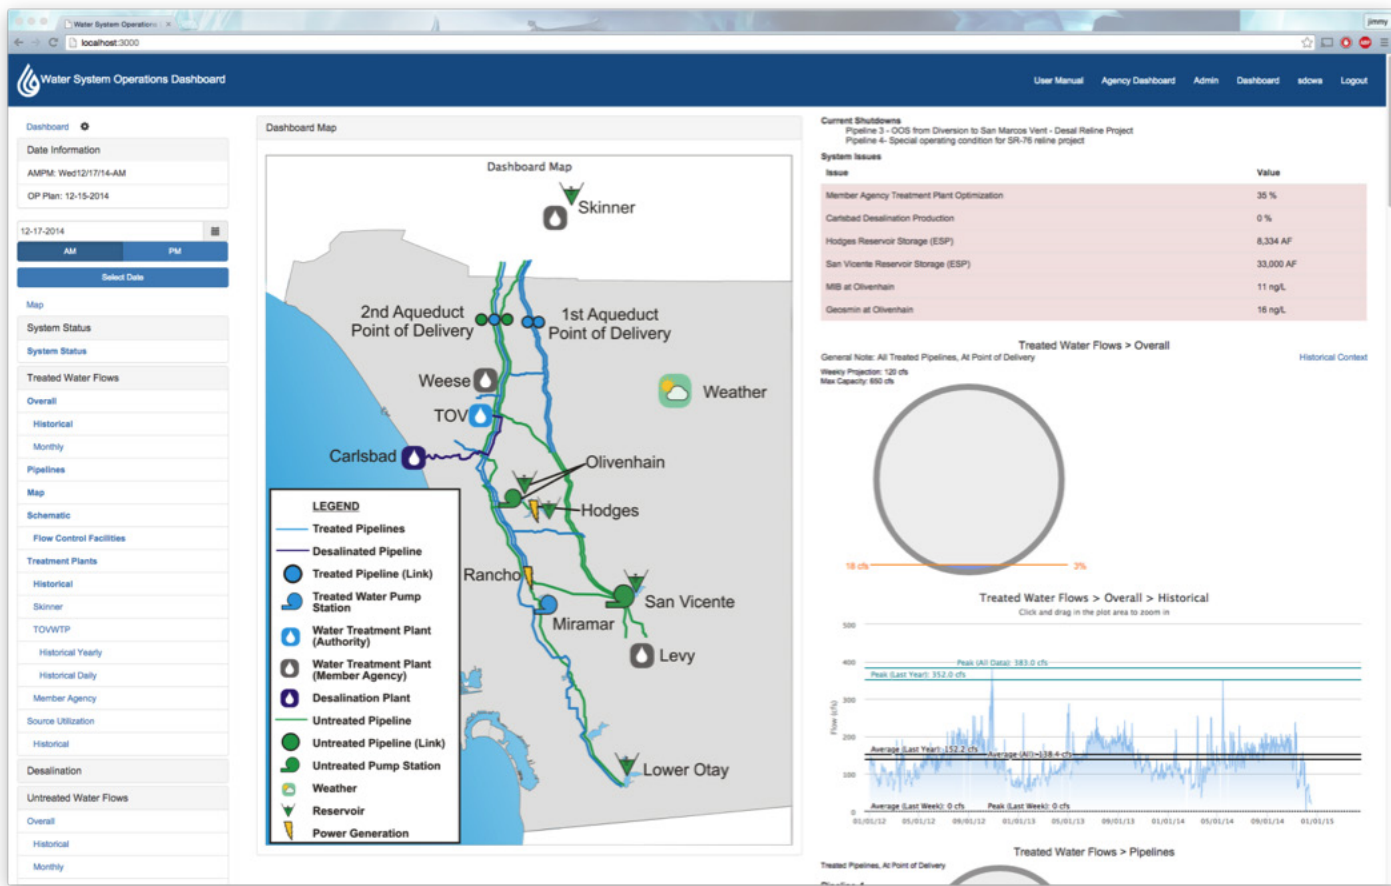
Water System Operations ×
jimmy
localhost:3000

Water System Operations Dashboard
User Manual Agency Dashboard Admin Dashboard sdcwa Logout

Dashboard
Date Information
AMPM: Wed12/17/14-AM
OP Plan: 12-15-2014
12-17-2014
AM PM
Select Date
Map
System Status
System Status
Treated Water Flows
Overall
Historical
Monthly
Pipelines
Map
Schematic
Flow Control Facilities
Treatment Plants
Historical
Skinner
TOVWTP
Historical Yearly
Historical Daily
Member Agency
Source Utilization
Historical
Desalination
Untreated Water Flows
Overall
Historical
Monthly

Dashboard Map
Dashboard Map
Skinner
2nd Aqueduct Point of Delivery
1st Aqueduct Point of Delivery
Weese
TOV
Weather
Carlsbad
Olivenhain
Hodges
Rancho
San Vicente
Miramar
Levy
Lower Otay
LEGEND
Treated Pipelines
Desalinated Pipeline
Treated Pipeline (Link)
Treated Water Pump Station
Water Treatment Plant (Authority)
Water Treatment Plant (Member Agency)
Desalination Plant
Untreated Pipeline
Untreated Pipeline (Link)
Untreated Pump Station
Weather
Reservoir
Power Generation

Current Shutdowns
Pipeline 3 - OOS from Diversion to San Marcos Vent - Desal Reline Project
Pipeline 4- Special operating condition for SR-76 reline project
System Issues

| Issue | Value |
|---|---|
| Member Agency Treatment Plant Optimization | 35 % |
| Carlsbad Desalination Production | 0 % |
| Hodges Reservoir Storage (ESP) | 8,334 AF |
| San Vicente Reservoir Storage (ESP) | 33,000 AF |
| MIB at Olivenhain | 11 ng/L |
| Geosmin at Olivenhain | 16 ng/L |

Treated Water Flows > Overall
General Note: All Treated Pipelines, At Point of Delivery
Historical Context
Weekly Projection: 120 cfs
Max Capacity: 650 cfs
18 cfs
3%

Treated Water Flows > Overall > Historical
Click and drag in the plot area to zoom in
500
400
300
200
100
0
Flow (cfs)
Peak (All Data): 383.0 cfs
Peak (Last Year): 352.0 cfs
Average (Last Year): 152.2 cfs
Average (All): 138.4 cfs
Average (Last Week): 0 cfs
Peak (Last Week): 0 cfs
01/01/12 05/01/12 09/01/12 01/01/13 05/01/13 09/01/13 01/01/14 05/01/14 09/01/14 01/01/15

Treated Water Flows > Pipelines
Treated Pipelines, At Point of Delivery